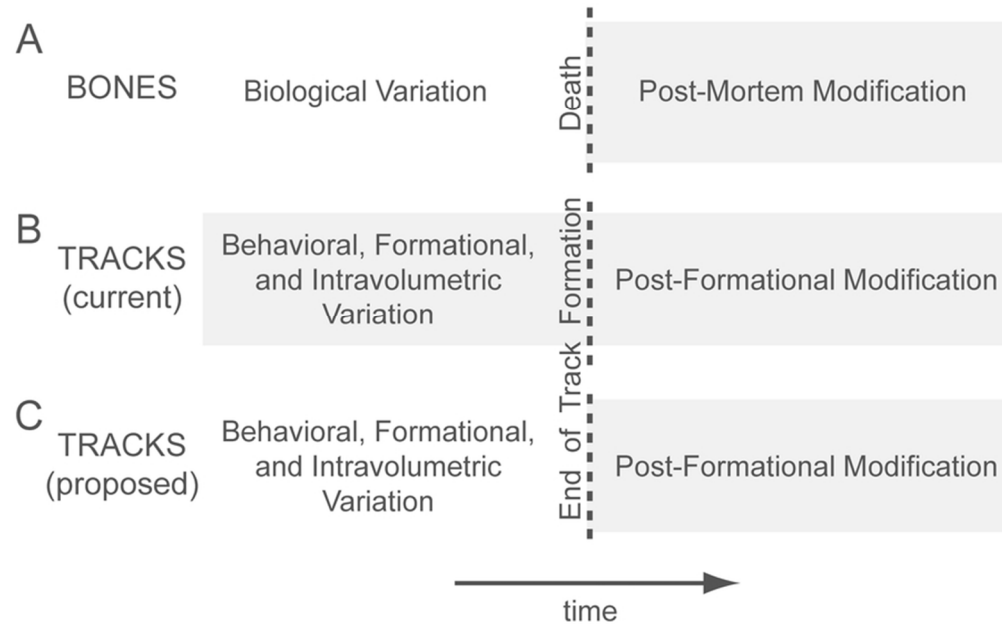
A
BONES
Biological Variation
Death
Post-Mortem Modification

B
TRACKS (current)
Behavioral, Formational, and Intravolumetric Variation
Post-Formational Modification

End of Track Formation

C
TRACKS (proposed)
Behavioral, Formational, and Intravolumetric Variation
Post-Formational Modification

time